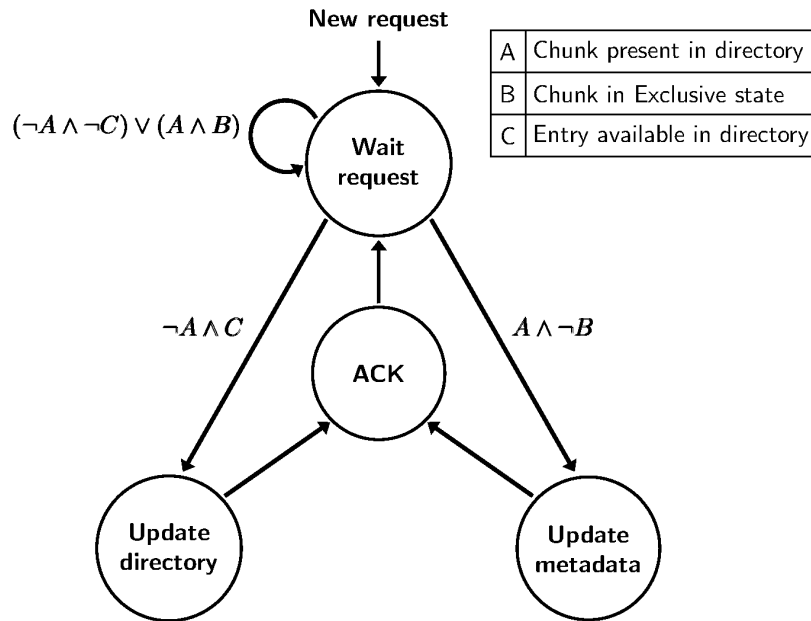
New request

| A | Chunk present in directory |
|---|---|
| B | Chunk in Exclusive state |
| C | Entry available in directory |

$(\neg A \land \neg C) \lor (A \land B)$

Wait request

$\neg A \land C$

$A \land \neg B$

ACK

Update directory

Update metadata